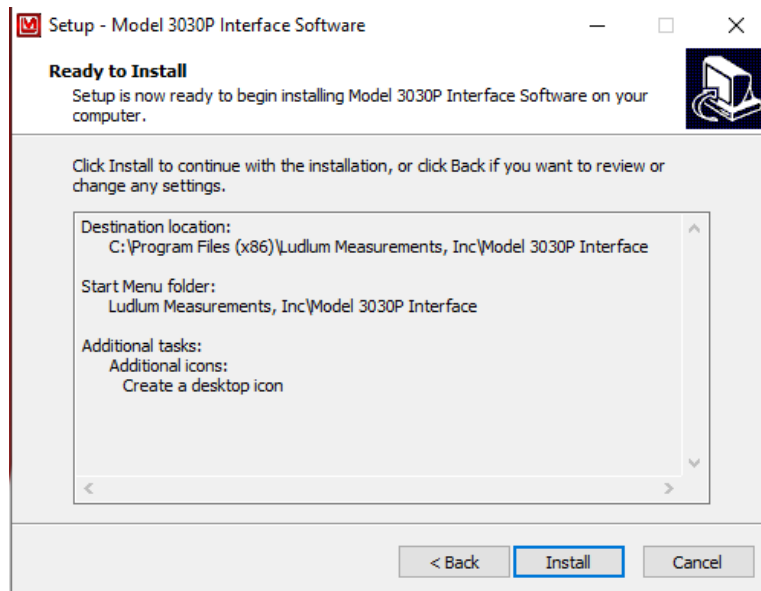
Setup - Model 3030P Interface Software

Ready to Install
Setup is now ready to begin installing Model 3030P Interface Software on your computer.

Click Install to continue with the installation, or click Back if you want to review or change any settings.

Destination location:
C:\Program Files (x86)\Ludlum Measurements, Inc\Model 3030P Interface

Start Menu folder:
Ludlum Measurements, Inc\Model 3030P Interface

Additional tasks:
Additional icons:
Create a desktop icon

< Back
Install
Cancel